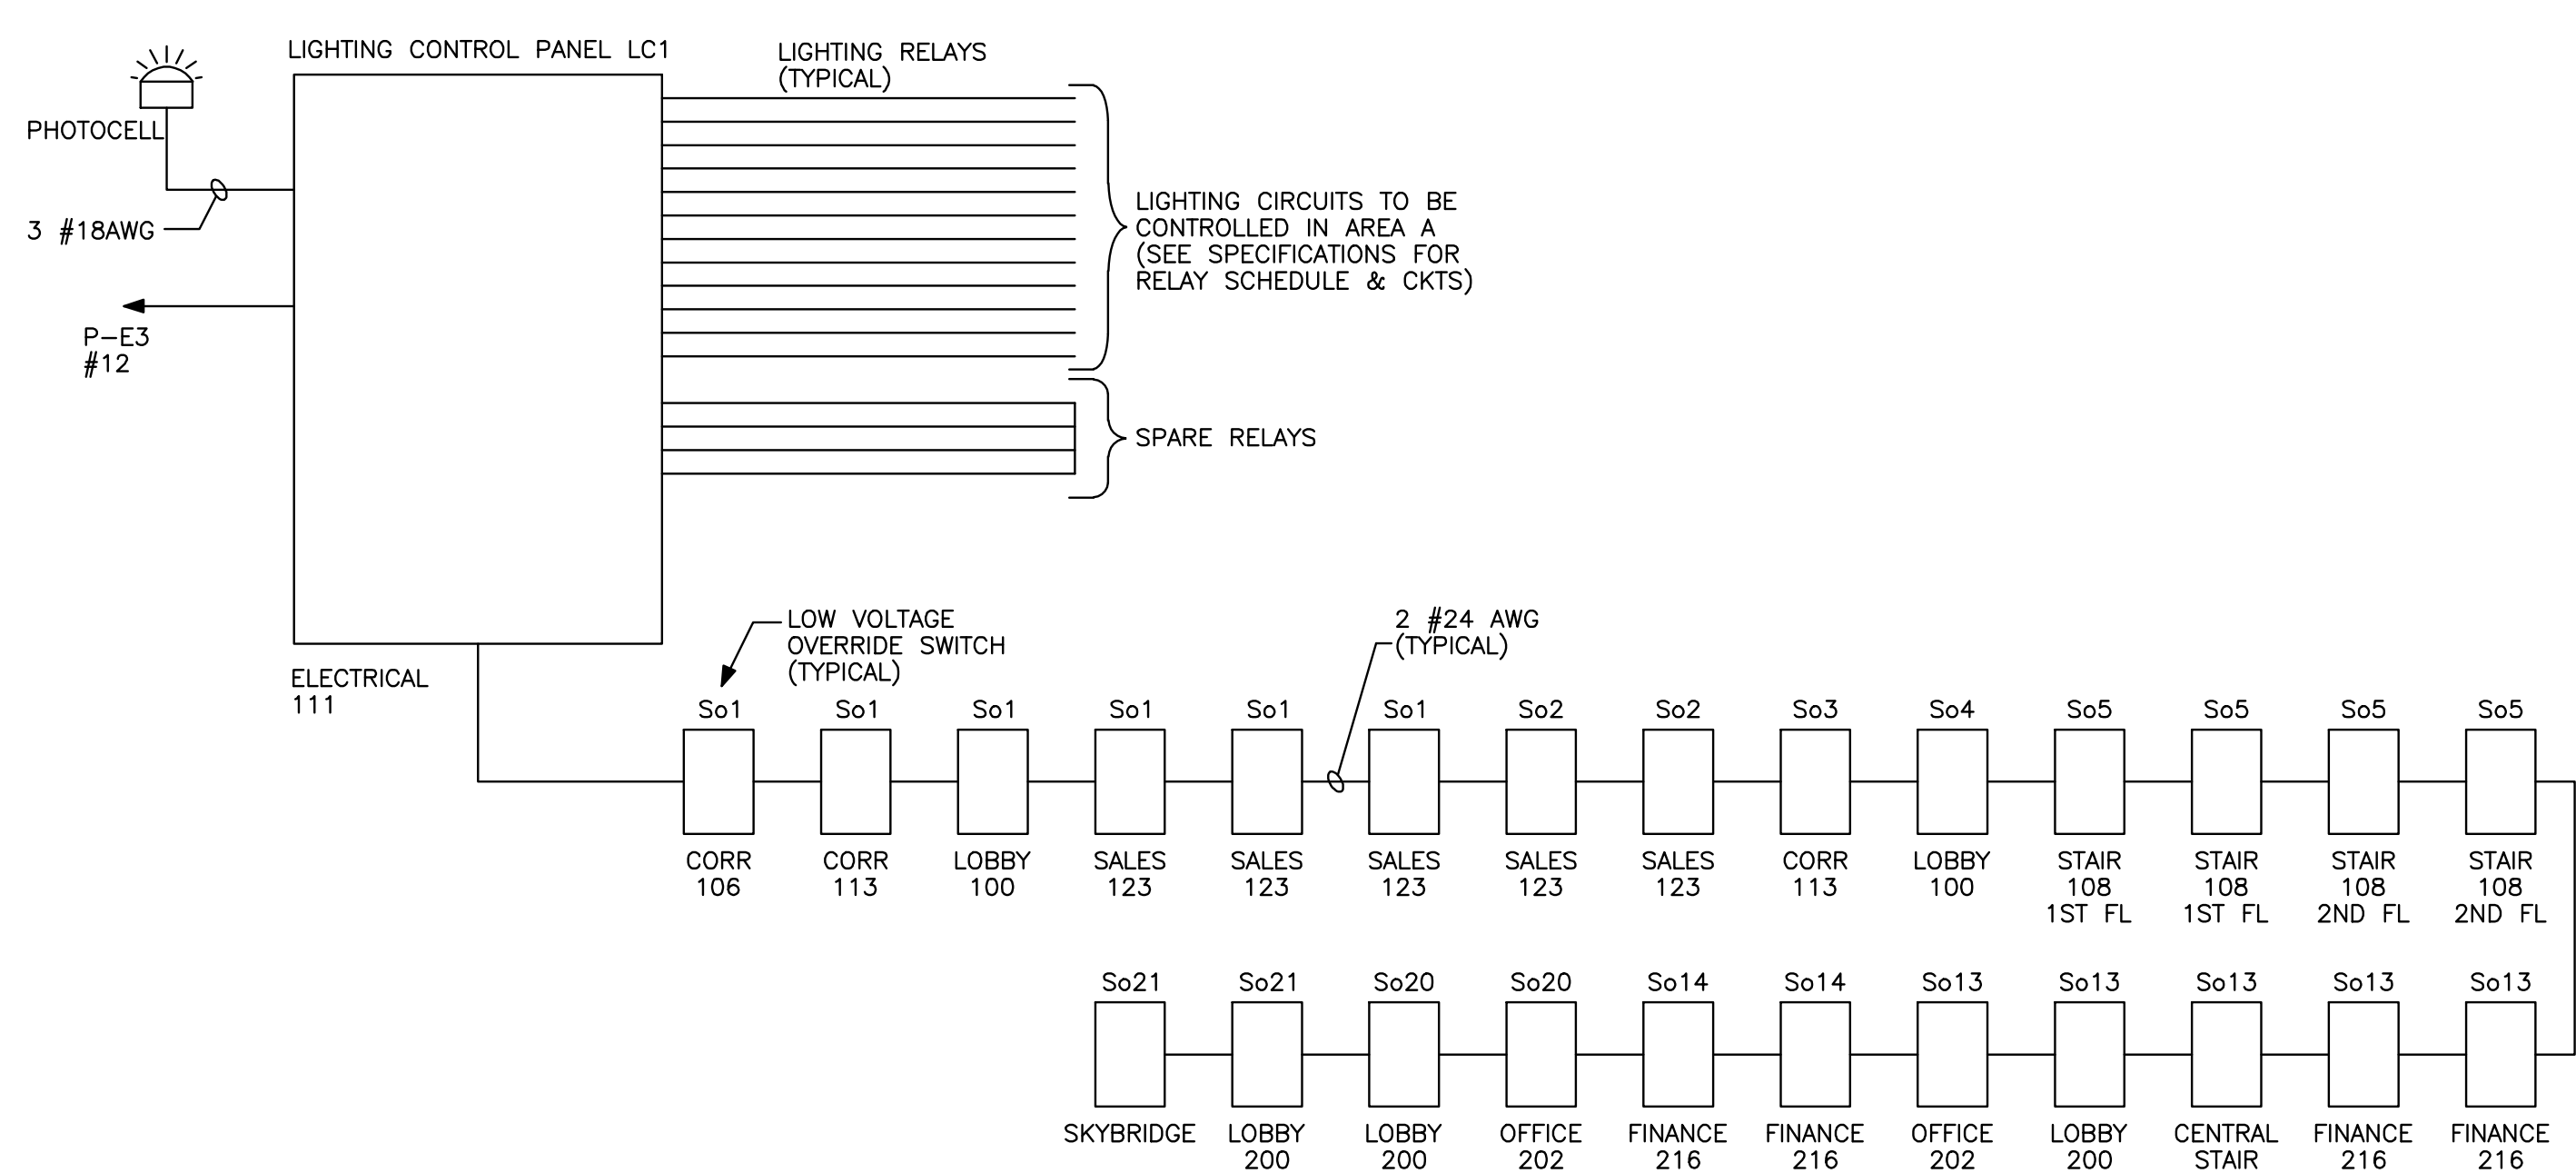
PHOTOCELL

LIGHTING CONTROL PANEL LC1

LIGHTING RELAYS (TYPICAL)

3 #18AWG

P–E3 #12

LIGHTING CIRCUITS TO BE CONTROLLED IN AREA A (SEE SPECIFICATIONS FOR RELAY SCHEDULE & CKTS)

SPARE RELAYS

ELECTRICAL 111

LOW VOLTAGE OVERRIDE SWITCH (TYPICAL)

2 #24 AWG (TYPICAL)

So1 CORR 106
So1 CORR 113
So1 LOBBY 100
So1 SALES 123
So1 SALES 123
So1 SALES 123
So2 SALES 123
So2 SALES 123
So3 CORR 113
So4 LOBBY 100
So5 STAIR 108 1ST FL
So5 STAIR 108 1ST FL
So5 STAIR 108 2ND FL
So5 STAIR 108 2ND FL

So21 SKYBRIDGE
So21 LOBBY 200
So20 LOBBY 200
So20 OFFICE 202
So14 FINANCE 216
So14 FINANCE 216
So13 OFFICE 202
So13 LOBBY 200
So13 CENTRAL STAIR
So13 FINANCE 216
So13 FINANCE 216